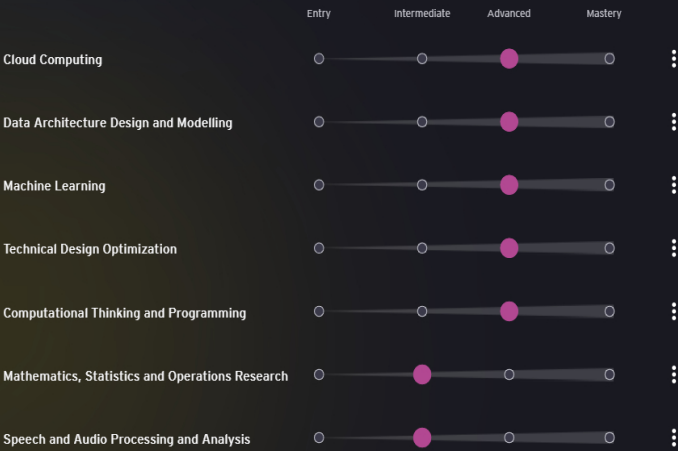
Entry Intermediate Advanced Mastery

Cloud Computing

Data Architecture Design and Modelling

Machine Learning

Technical Design Optimization

Computational Thinking and Programming

Mathematics, Statistics and Operations Research

Speech and Audio Processing and Analysis